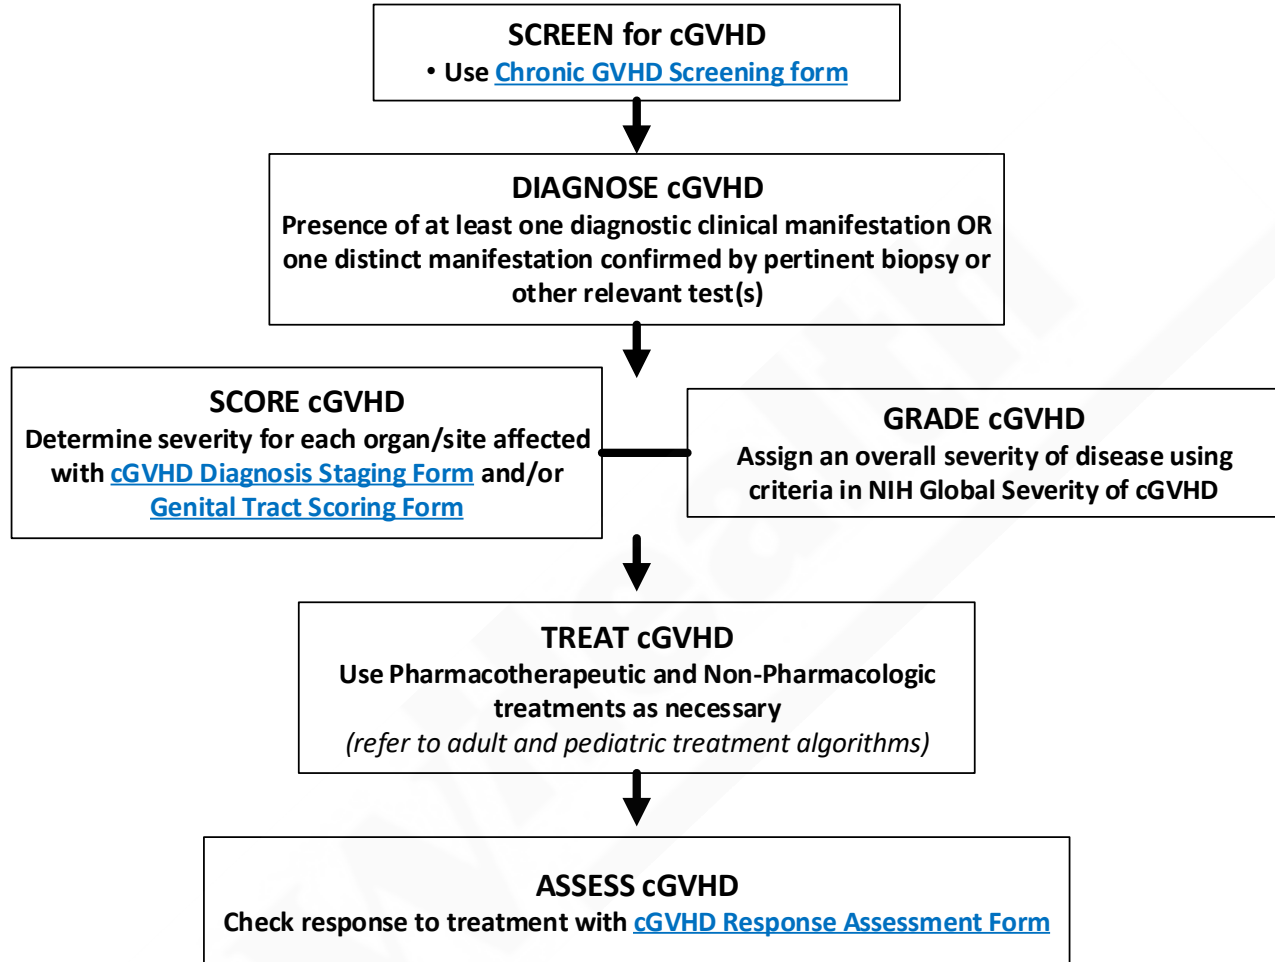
SCREEN for cGVHD
• Use Chronic GVHD Screening form

DIAGNOSE cGVHD
Presence of at least one diagnostic clinical manifestation OR one distinct manifestation confirmed by pertinent biopsy or other relevant test(s)

SCORE cGVHD
Determine severity for each organ/site affected with cGVHD Diagnosis Staging Form and/or Genital Tract Scoring Form

GRADE cGVHD
Assign an overall severity of disease using criteria in NIH Global Severity of cGVHD

TREAT cGVHD
Use Pharmacotherapeutic and Non-Pharmacologic treatments as necessary
(refer to adult and pediatric treatment algorithms)

ASSESS cGVHD
Check response to treatment with cGVHD Response Assessment Form